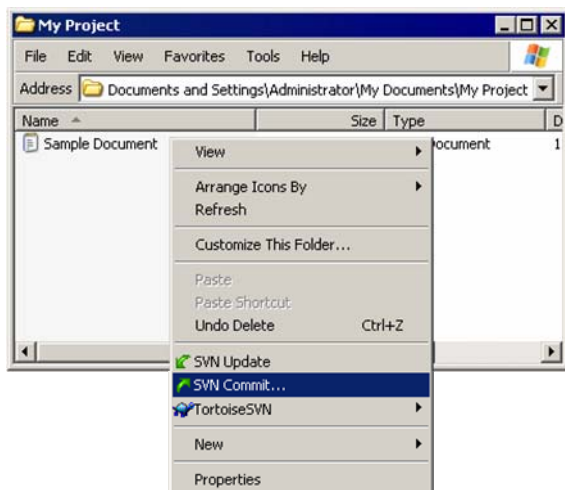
My Project

File Edit View Favorites Tools Help

Address Documents and Settings\Administrator\My Documents\My Project

Name | Size | Type | D

Sample Document

ocument 1

View

Arrange Icons By

Refresh

Customize This Folder...

Paste

Paste Shortcut

Undo Delete Ctrl+Z

SVN Update

SVN Commit...

TortoiseSVN

New

Properties